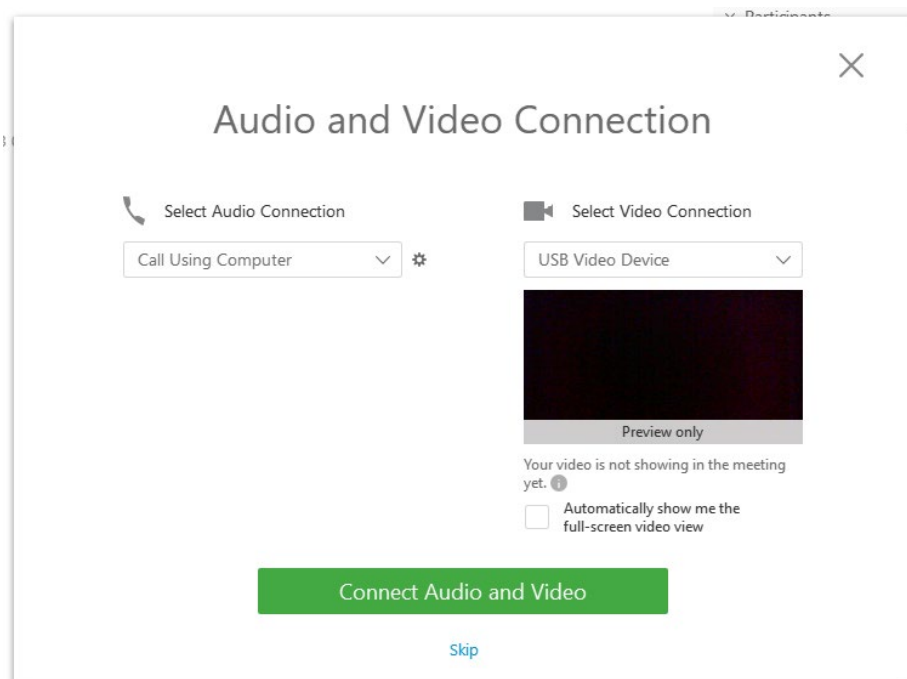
Participants

Audio and Video Connection

Select Audio Connection

Call Using Computer

Select Video Connection

USB Video Device

Preview only

Your video is not showing in the meeting yet.

Automatically show me the full-screen video view

Connect Audio and Video

Skip